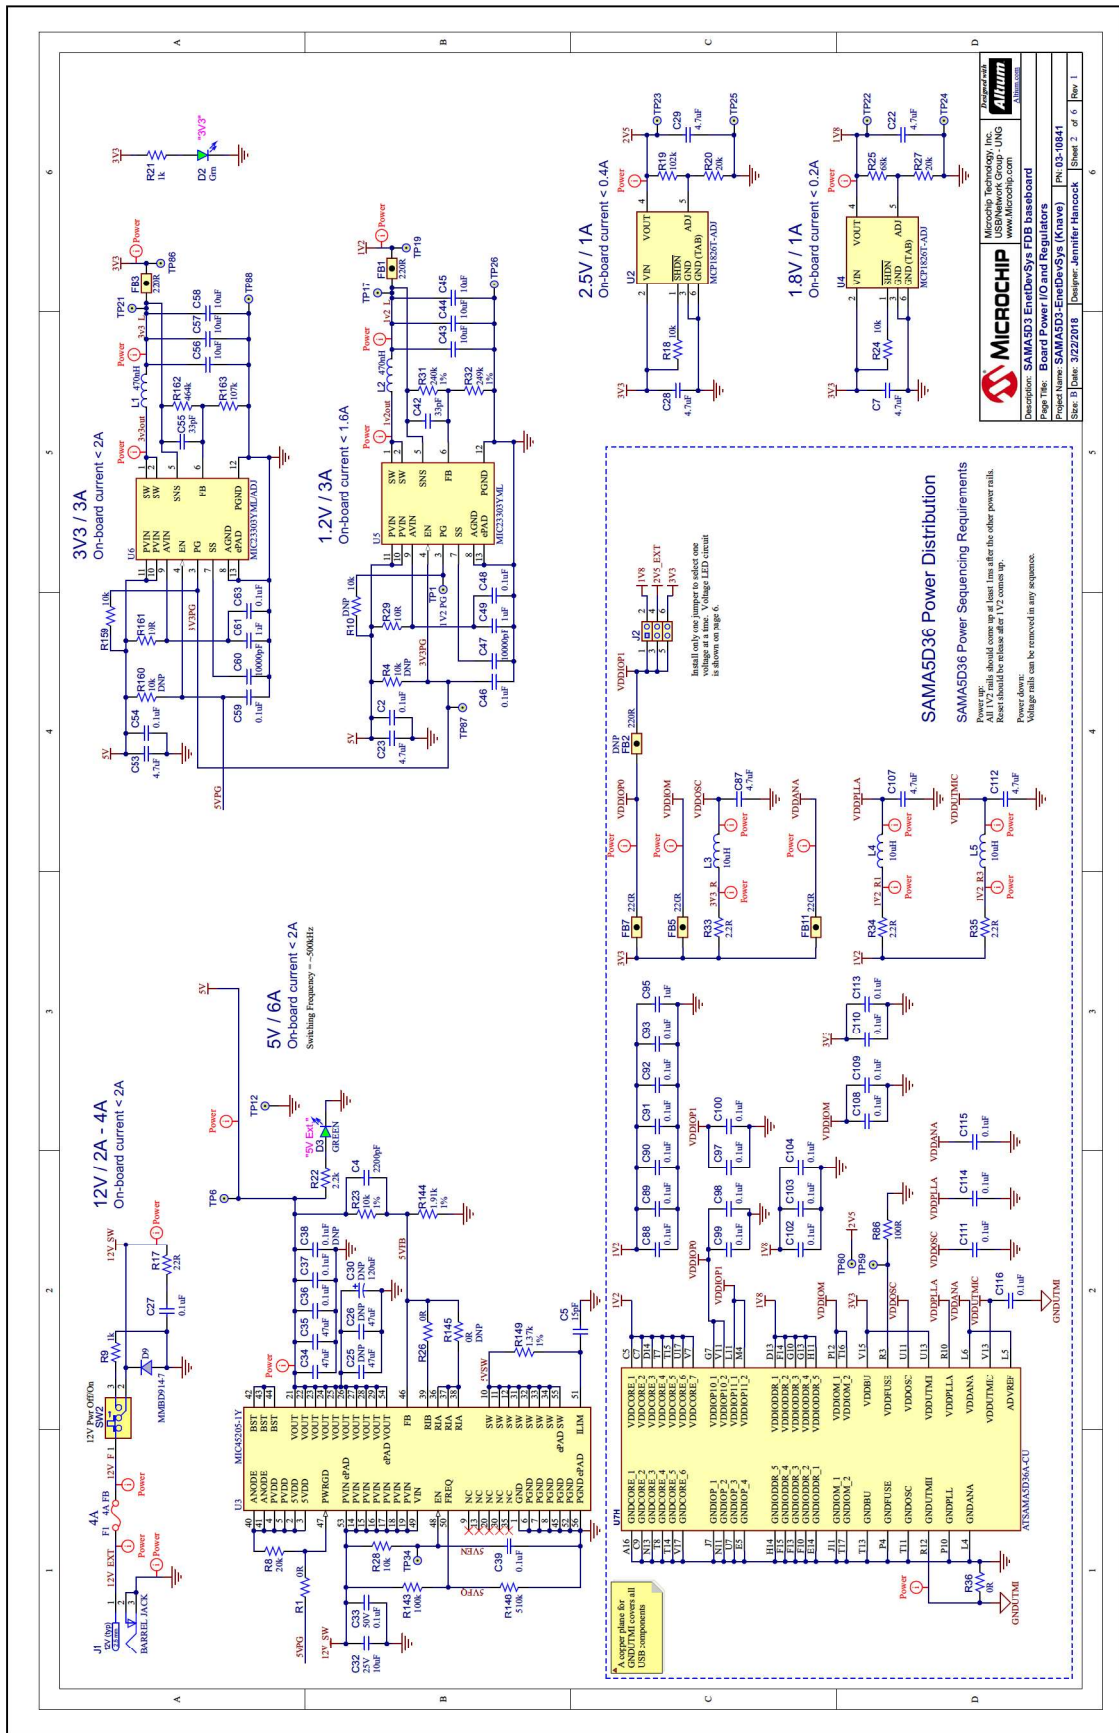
12V / 2A - 4A
On-board current < 2A

5V / 6A
On-board current < 2A
Switching Frequency = ~500kHz

3V3 / 3A
On-board current < 2A

1.2V / 3A
On-board current < 1.6A

2.5V / 1A
On-board current < 0.4A

1.8V / 1A
On-board current < 0.2A

SAMA5D36 Power Distribution

SAMA5D36 Power Sequencing Requirements

Power up:
All 1V2 rails should come up at least 1ms after the other power rails.
Reset should be release after 1V2 comes up.

Power down:
Voltage rails can be removed in any sequence.

Install only one jumper to select one voltage at a time. Voltage LED circuit is shown on page 6.

A copper plane for GNDUTMI covers all USB components

J1 5V (typ) BARREL JACK
SW2 12V Pwr Off/On
F1 4A FB
D9 MMBD914-7
U3 MIC45205-1Y
U6 MIC23303YML/ADJ
U5 MIC23303YML
U2 MCP1826T-ADJ
U4 MCP1826T-ADJ
U7H ATSAMA5D36A-CU
D2 Grn "3V3"
D3 GREEN "5V Ext."

MICROCHIP
Microchip Technology, Inc.
USB/Network Group - UNG
www.Microchip.com
Designed with Altium
Description: SAMA5D3 EnetDevSys FDB baseboard
Page Title: Board Power I/O and Regulators
Project Name: SAMA5D3-EnetDevSys (Knave)
PN: 03-10841
Size: B  Date: 3/22/2018  Designer: Jennifer Hancock  Sheet 2 of 6  Rev 1